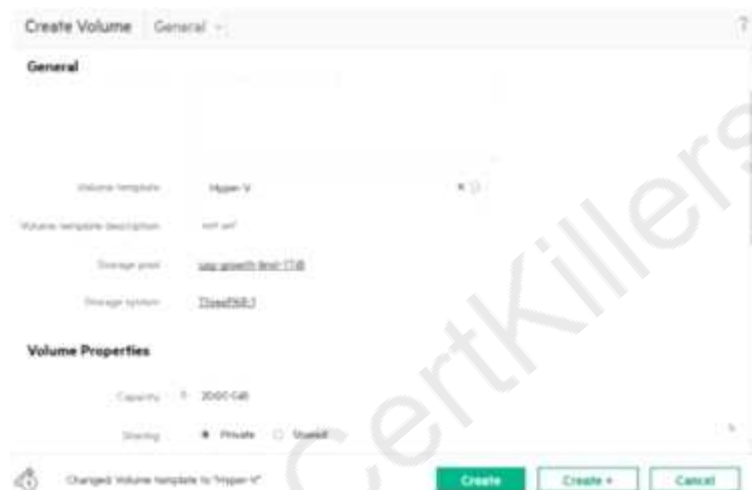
Create Volume General ⌄

?

General

Volume template Hyper-V

Volume template description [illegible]

Storage pool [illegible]

Storage system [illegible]

Volume Properties

Capacity 20.00 GiB

Sharing ● Private ○ Shared

Changed Volume template to "Hyper-V"

Create Create + Cancel

CertKillers